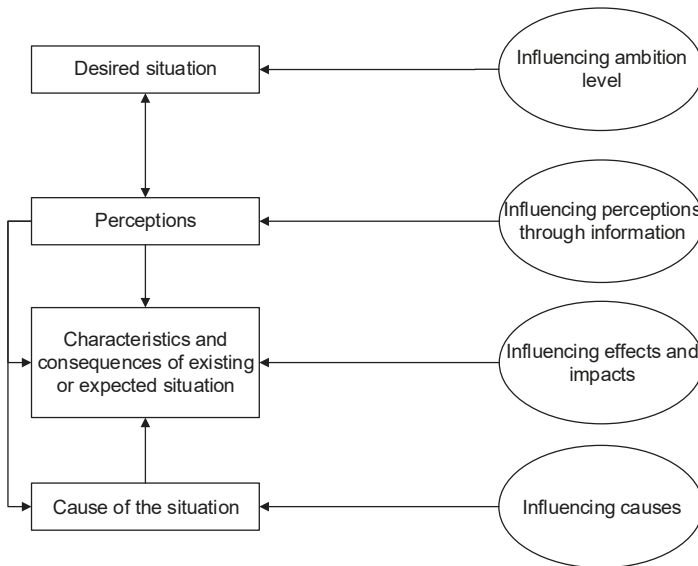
Desired situation

Influencing ambition level

Perceptions

Influencing perceptions through information

Characteristics and consequences of existing or expected situation

Influencing effects and impacts

Cause of the situation

Influencing causes